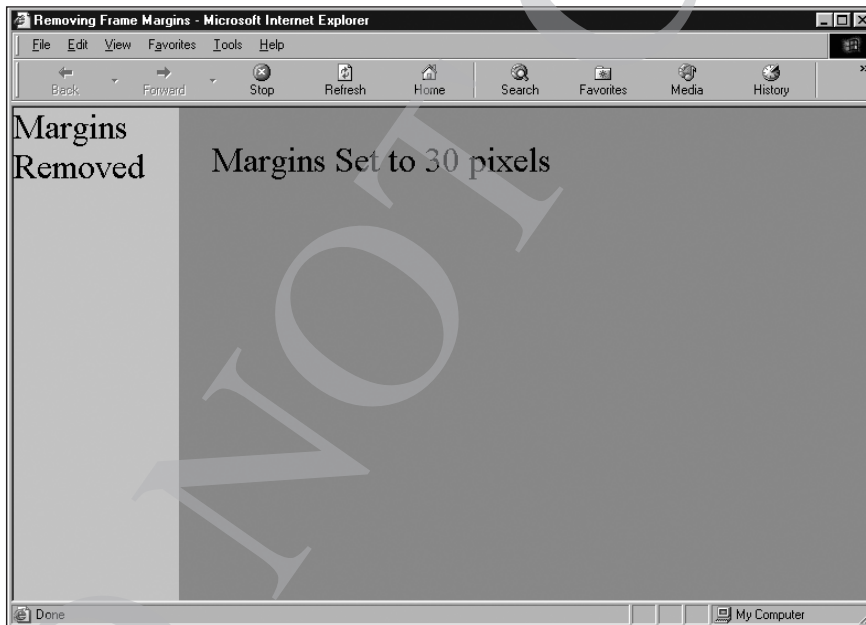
Removing Frame Margins - Microsoft Internet Explorer

File Edit View Favorites Tools Help

Back Forward Stop Refresh Home Search Favorites Media History

Margins Removed

Margins Set to 30 pixels

NOT

Done

My Computer